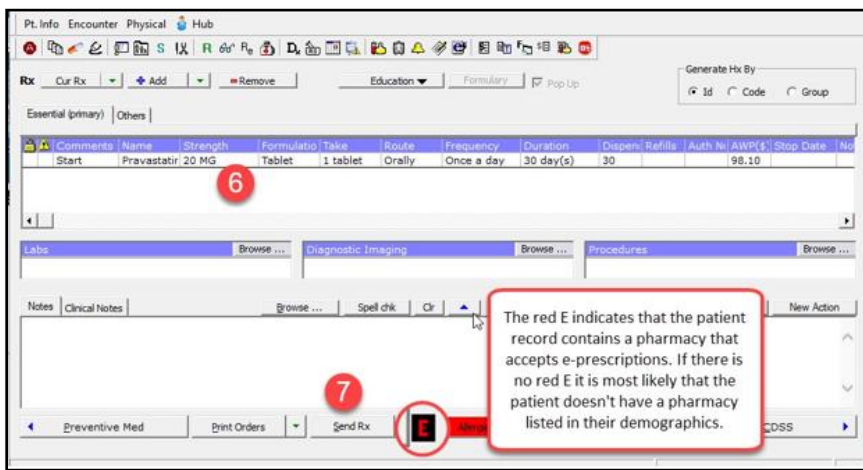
Pt. Info Encounter Physical Hub

Rx Cur Rx Add Remove Education Formulary Pop Up

Generate Hx By
Id Code Group

Essential (primary) Others

| Comments | Name | Strength | Formulatio | Take | Route | Frequency | Duration | Dispen | Refills | Auth N | AWP($) | Stop Date | No |
|---|---|---|---|---|---|---|---|---|---|---|---|---|---|
| Start | Pravastatir | 20 MG | Tablet | 1 tablet | Orally | Once a day | 30 day(s) | 30 | | | 98.10 | | |

6

Labs Browse ... Diagnostic Imaging Browse ... Procedures Browse ...

Notes Clinical Notes Browse ... Spell chk Clr New Action

The red E indicates that the patient record contains a pharmacy that accepts e-prescriptions. If there is no red E it is most likely that the patient doesn't have a pharmacy listed in their demographics.

7

Preventive Med Print Orders Send Rx E Allerg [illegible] CDSS